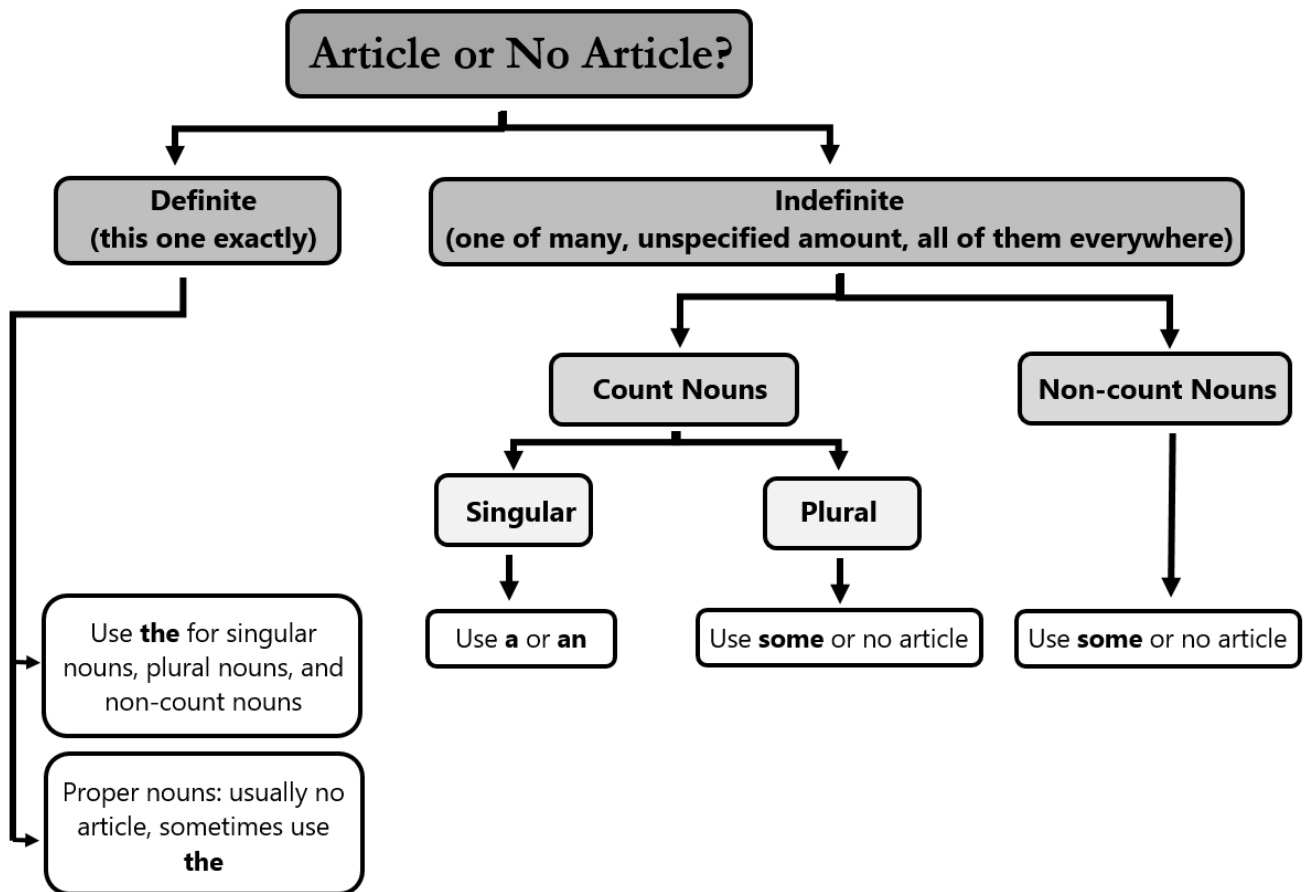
Article or No Article?

Definite
(this one exactly)

Indefinite
(one of many, unspecified amount, all of them everywhere)

Count Nouns

Non-count Nouns

Singular

Plural

Use **the** for singular nouns, plural nouns, and non-count nouns

Proper nouns: usually no article, sometimes use **the**

Use **a** or **an**

Use **some** or no article

Use **some** or no article